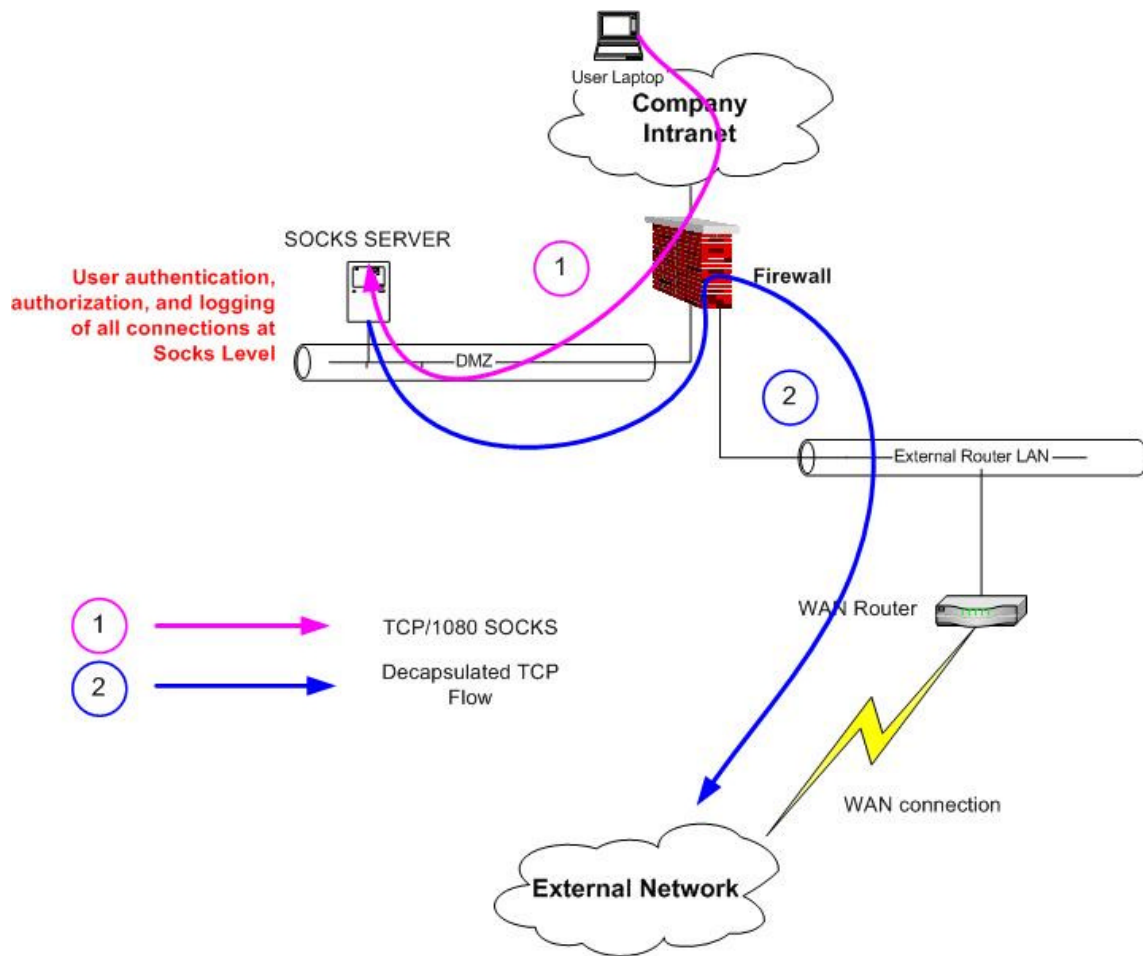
User Laptop

Company Intranet

SOCKS SERVER

User authentication, authorization, and logging of all connections at Socks Level

1

Firewall

DMZ

2

External Router LAN

WAN Router

1

TCP/1080 SOCKS

2

Decapsulated TCP Flow

WAN connection

External Network